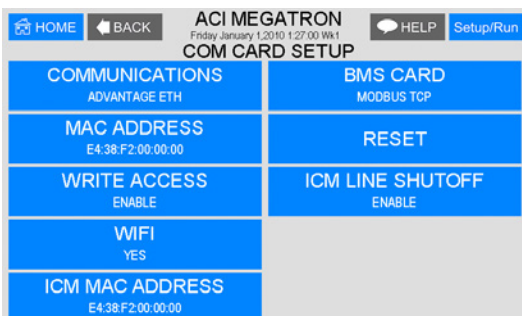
HOME BACK ACI MEGATRON
Friday January 1,2010 1:27:00 Wk1
COM CARD SETUP
HELP Setup/Run

COMMUNICATIONS
ADVANTAGE ETH

MAC ADDRESS
E4:38:F2:00:00:00

WRITE ACCESS
ENABLE

WIFI
YES

ICM MAC ADDRESS
E4:38:F2:00:00:00

BMS CARD
MODBUS TCP

RESET

ICM LINE SHUTOFF
ENABLE